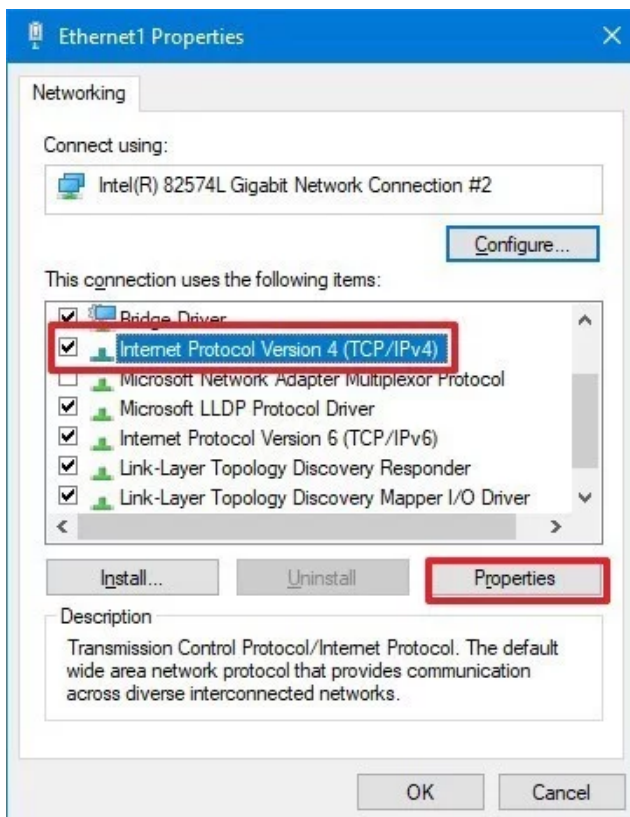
Ethernet1 Properties

Networking

Connect using:

Intel(R) 82574L Gigabit Network Connection #2

Configure...

This connection uses the following items:

Bridge Driver
Internet Protocol Version 4 (TCP/IPv4)
Microsoft Network Adapter Multiplexor Protocol
Microsoft LLDP Protocol Driver
Internet Protocol Version 6 (TCP/IPv6)
Link-Layer Topology Discovery Responder
Link-Layer Topology Discovery Mapper I/O Driver

Install...
Uninstall
Properties

Description

Transmission Control Protocol/Internet Protocol. The default wide area network protocol that provides communication across diverse interconnected networks.

OK
Cancel